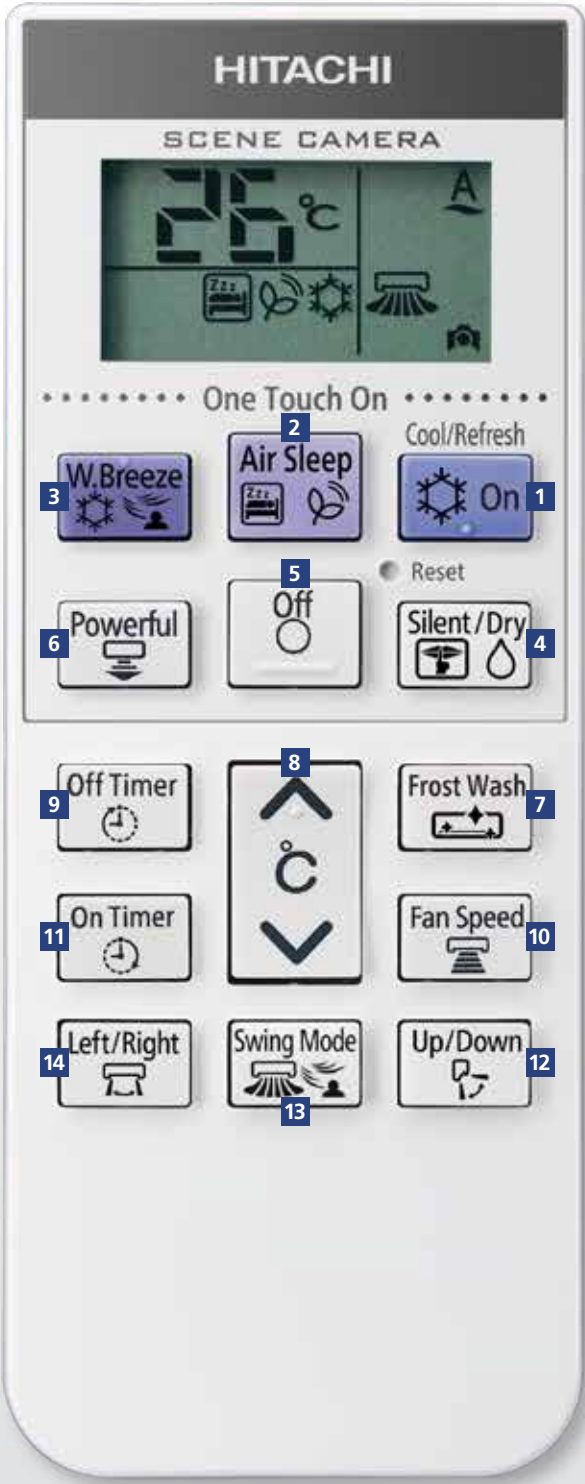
HITACHI

SCENE CAMERA

25°C

A

One Touch On

2

Cool/Refresh

W.Breeze 3

Air Sleep

On 1

5

Reset

6 Powerful

Off

Silent/Dry 4

8

9 Off Timer

°C

Frost Wash 7

11 On Timer

Fan Speed 10

14 Left/Right

Swing Mode

13

Up/Down 12